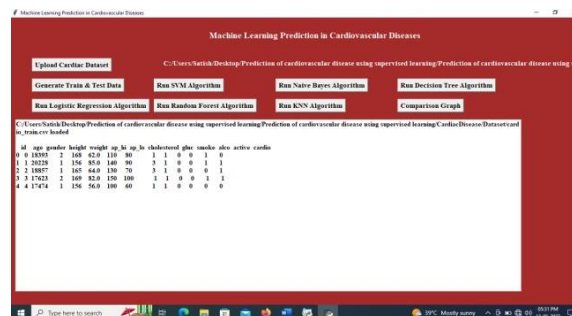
Machine Learning Prediction in Cardiovascular Diseases

Machine Learning Prediction in Cardiovascular Diseases

Upload Cardiac Dataset

C:/Users/Satish/Desktop/Prediction of cardiovascular disease using supervised learning/Prediction of cardiovascular disease using

Generate Train & Test Data

Run SVM Algorithm

Run Naive Bayes Algorithm

Run Decision Tree Algorithm

Run Logistic Regression Algorithm

Run Random Forest Algorithm

Run KNN Algorithm

Comparison Graph

C:/Users/Satish/Desktop/Prediction of cardiovascular disease using supervised learning/Prediction of cardiovascular disease using supervised learning/CardiacDisease/Dataset/cardio_train.csv loaded

| | id | age | gender | height | weight | ap_hi | ap_lo | cholesterol | gluc | smoke | alco | active | cardio |
|---|---|---|---|---|---|---|---|---|---|---|---|---|---|
| 0 | 0 | 18393 | 2 | 168 | 62.0 | 110 | 80 | 1 | 1 | 0 | 0 | 1 | 0 |
| 1 | 1 | 20228 | 1 | 156 | 85.0 | 140 | 90 | 3 | 1 | 0 | 0 | 1 | 1 |
| 2 | 2 | 18857 | 1 | 165 | 64.0 | 130 | 70 | 3 | 1 | 0 | 0 | 0 | 1 |
| 3 | 3 | 17623 | 2 | 169 | 82.0 | 150 | 100 | 1 | 1 | 0 | 0 | 1 | 1 |
| 4 | 4 | 17474 | 1 | 156 | 56.0 | 100 | 60 | 1 | 1 | 0 | 0 | 0 | 0 |

Type here to search

39°C Mostly sunny

05:31 PM